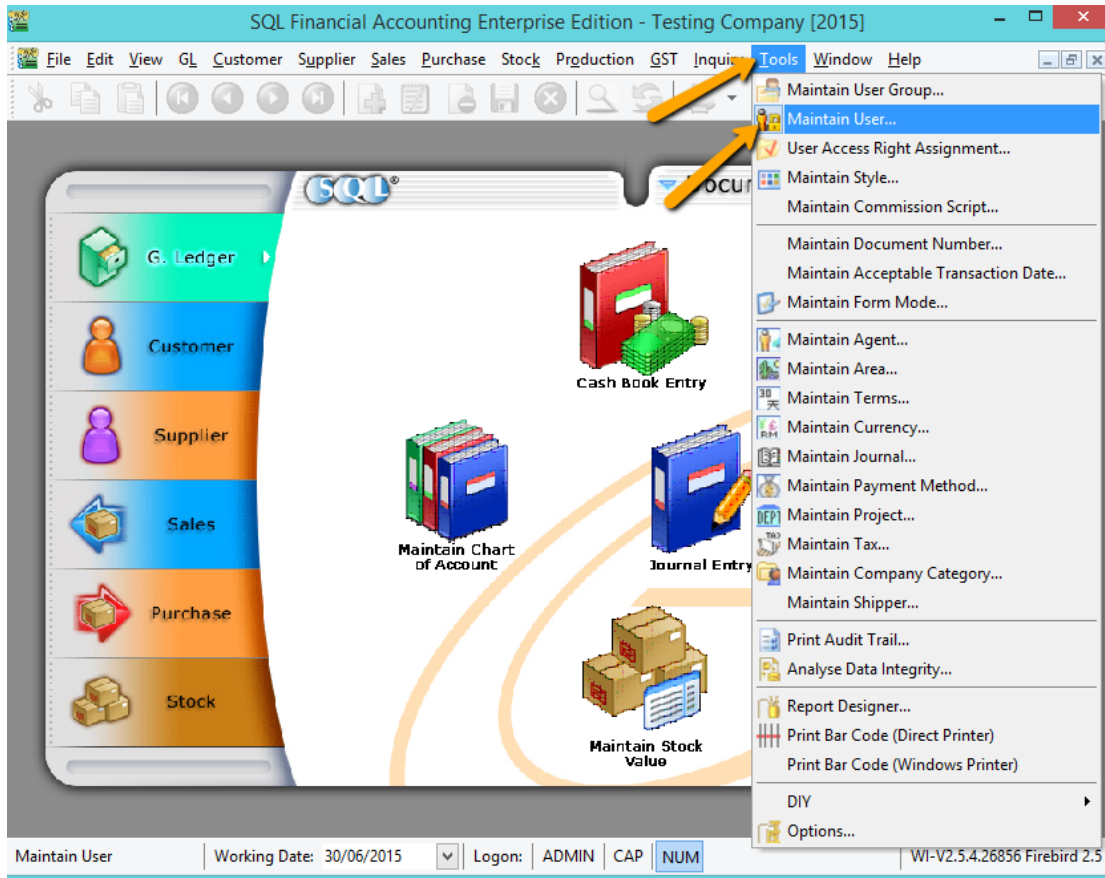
SQL Financial Accounting Enterprise Edition - Testing Company [2015]

File Edit View GL Customer Supplier Sales Purchase Stock Production GST Inqui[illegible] Tools Window Help

Maintain User Group...
Maintain User...
User Access Right Assignment...
Maintain Style...
Maintain Commission Script...
Maintain Document Number...
Maintain Acceptable Transaction Date...
Maintain Form Mode...
Maintain Agent...
Maintain Area...
Maintain Terms...
Maintain Currency...
Maintain Journal...
Maintain Payment Method...
Maintain Project...
Maintain Tax...
Maintain Company Category...
Maintain Shipper...
Print Audit Trail...
Analyse Data Integrity...
Report Designer...
Print Bar Code (Direct Printer)
Print Bar Code (Windows Printer)
DIY
Options...

SQL
Docu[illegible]

G. Ledger
Customer
Supplier
Sales
Purchase
Stock

Cash Book Entry
Maintain Chart of Account
Journal Entry
Maintain Stock Value

Maintain User | Working Date: 30/06/2015 | Logon: ADMIN | CAP | NUM | WI-V2.5.4.26856 Firebird 2.5